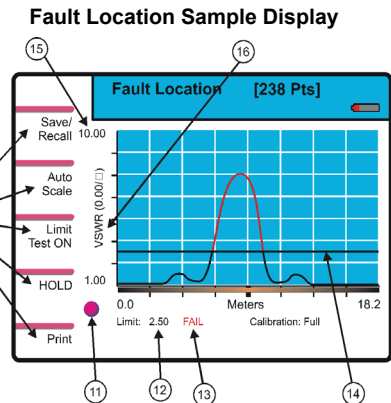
Fault Location Sample Display

15

16

Fault Location [238 Pts]

Save/ Recall

10.00

Auto Scale

VSWR (0.00/□)

Limit Test ON

HOLD

1.00

0.0

Meters

18.2

Print

Limit: 2.50 FAIL

Calibration: Full

11

12

13

14